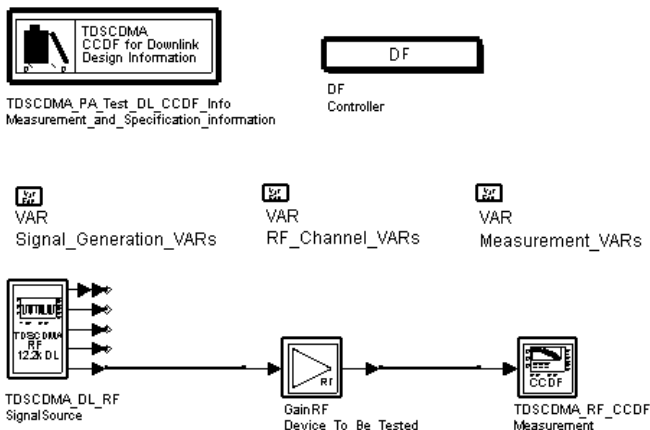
TDSCDMA
CCDF for Downlink
Design Information

TDSCDMA_PA_Test_DL_CCDF_Info
Measurement_and_Specification_information

DF

DF
Controller

VAR
VAR
Signal_Generation_VARs

VAR
VAR
RF_Channel_VARs

VAR
VAR
Measurement_VARs

TDSCDMA
RF
12.2k DL

TDSCDMA_DL_RF
SignalSource

RF

GainRF
Device To Be Tested

CCDF

TDSCDMA_RF_CCDF
Measurement